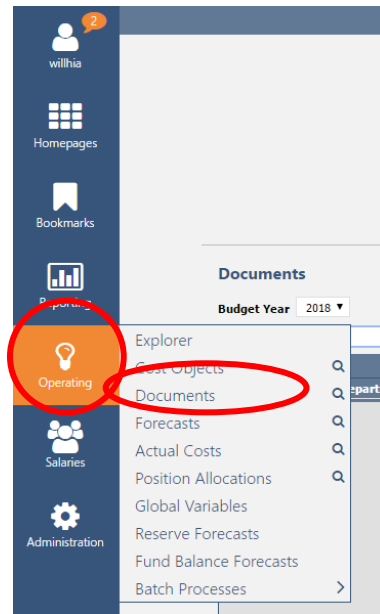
2
willhia

Homepages

Bookmarks

Reporting

Operating

Salaries

Administration

Documents

Budget Year 2018 ▾

Explorer
Cost Objects
Documents
Forecasts
Actual Costs
Position Allocations
Global Variables
Reserve Forecasts
Fund Balance Forecasts
Batch Processes